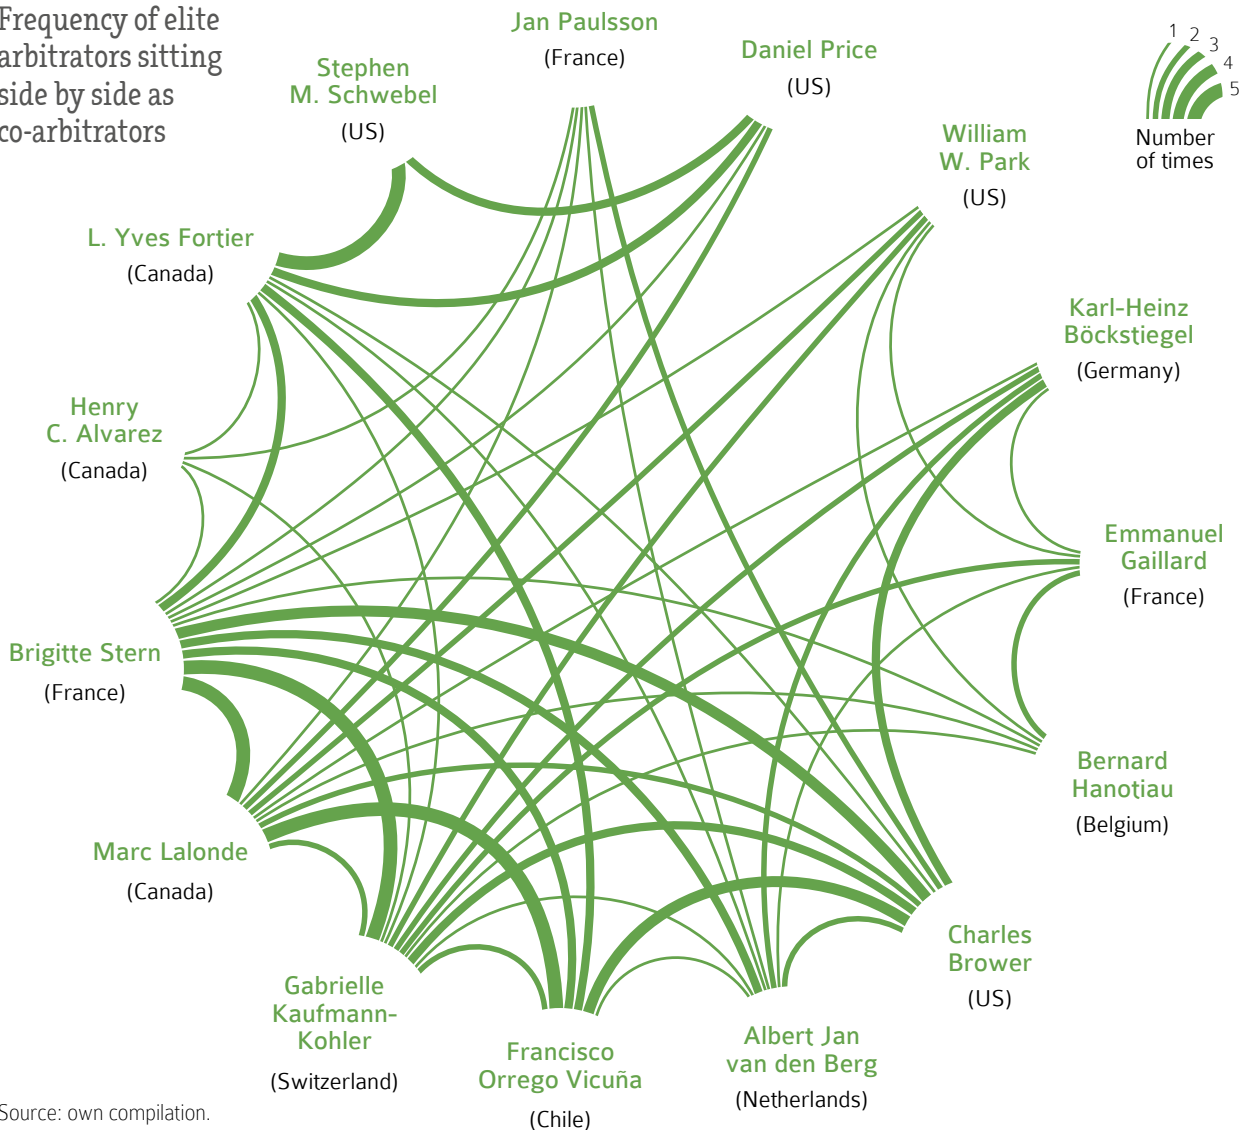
Frequency of elite arbitrators sitting side by side as co-arbitrators

1 2 3 4 5
Number of times

Jan Paulsson
(France)

Daniel Price
(US)

Stephen M. Schwebel
(US)

William W. Park
(US)

L. Yves Fortier
(Canada)

Karl-Heinz Böckstiegel
(Germany)

Henry C. Alvarez
(Canada)

Emmanuel Gaillard
(France)

Brigitte Stern
(France)

Bernard Hanotiau
(Belgium)

Marc Lalonde
(Canada)

Charles Brower
(US)

Gabrielle Kaufmann-Kohler
(Switzerland)

Francisco Orrego Vicuña
(Chile)

Albert Jan van den Berg
(Netherlands)

Source: own compilation.